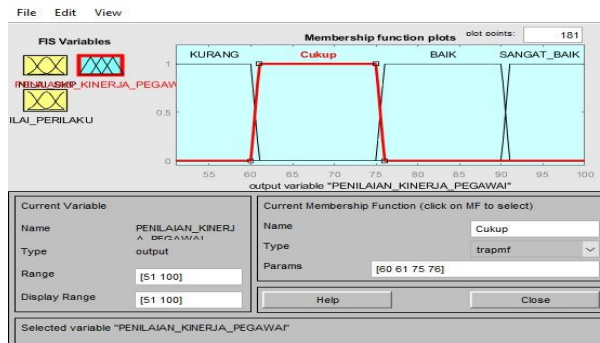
File Edit View

FIS Variables

NILAI_SKP PENILAIAN_KINERJA_PEGAWAI

ILAI_PERILAKU

Membership function plots

plot points: 181

KURANG Cukup BAIK SANGAT_BAIK

1

0.5

0

55 60 65 70 75 80 85 90 95 100

output variable "PENILAIAN_KINERJA_PEGAWAI"

Current Variable

Name PENILAIAN_KINERJA_PEGAWAI

Type output

Range [51 100]

Display Range [51 100]

Current Membership Function (click on MF to select)

Name Cukup

Type trapmf

Params [60 61 75 76]

Help

Close

Selected variable "PENILAIAN_KINERJA_PEGAWAI"